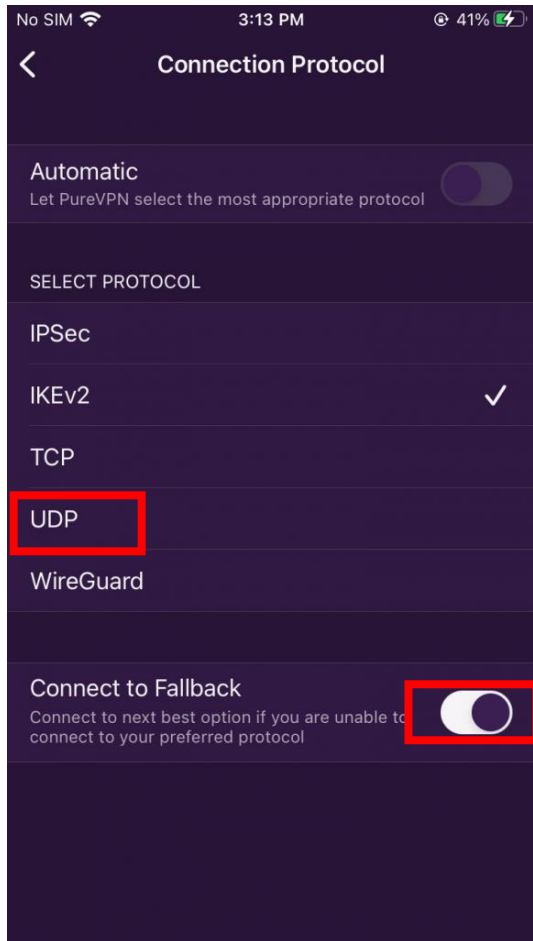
No SIM 3:13 PM 41%

Connection Protocol

Automatic
Let PureVPN select the most appropriate protocol

SELECT PROTOCOL

IPSec

IKEv2

TCP

UDP

WireGuard

Connect to Fallback
Connect to next best option if you are unable to connect to your preferred protocol